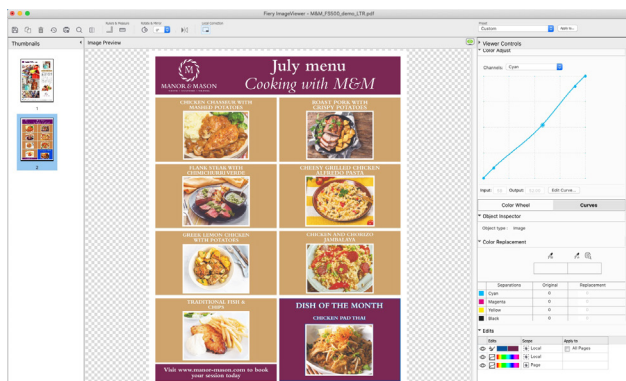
Fiery ImageViewer - M&M_F5500_demo_LTR.pdf

Thumbnails

Image Preview

1

2

M
MANOR & MASON

July menu
Cooking with M&M

CHICKEN CHASSEUR WITH MASHED POTATOES

ROAST PORK WITH CRISPY POTATOES

FLANK STEAK WITH CHIMICHURRI VERDE

CHEESY GRILLED CHICKEN ALFREDO PASTA

GREEK LEMON CHICKEN WITH POTATOES

CHICKEN AND CHORIZO JAMBALAYA

TRADITIONAL FISH & CHIPS

DISH OF THE MONTH

CHICKEN PAD THAI

Visit www.manor-mason.com to book your session today

Preset
Custom
Apply to...

Viewer Controls

Color Adjust

Channels: Cyan

Input:
Output:
Edit Curve...

Color Wheel
Curves

Object Inspector

Object type: Image

Color Replacement

| Separations | Original | Replacement |
|---|---|---|
| Cyan | 0 | |
| Magenta | 0 | |
| Yellow | 0 | |
| Black | 0 | |

Edits

| Edits | Scope | Apply to |
|---|---|---|
| | Local | All Pages |
| | Local | |
| | Page | |